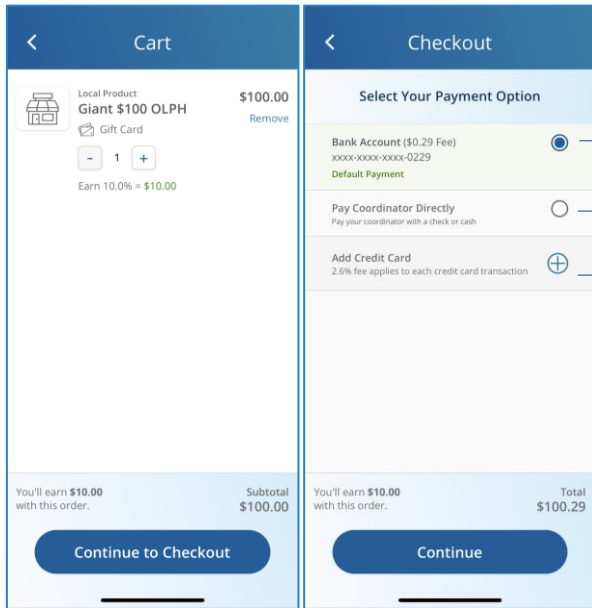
Cart

Local Product
Giant $100 OLPH
Gift Card
$100.00
Remove

- 1 +

Earn 10.0% = $10.00

You'll earn **$10.00** with this order.
Subtotal
$100.00

Continue to Checkout

Checkout

Select Your Payment Option

Bank Account ($0.29 Fee)
XXXX-XXXX-XXXX-0229
Default Payment

Pay Coordinator Directly
Pay your coordinator with a check or cash

Add Credit Card
2.6% fee applies to each credit card transaction

You'll earn **$10.00** with this order.
Total
$100.29

Continue